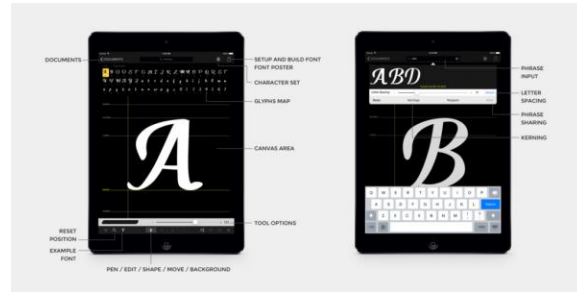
DOCUMENTS

SETUP AND BUILD FONT
FONT POSTER

CHARACTER SET

GLYPHS MAP

A

CANVAS AREA

TOOL OPTIONS

RESET
POSITION

EXAMPLE
FONT

PEN / EDIT / SHAPE / MOVE / BACKGROUND

ABD

PHRASE
INPUT

LETTER
SPACING

PHRASE
SHARING

KERNING

B

Q W E R T Y U I O P
A S D F G H J K L
Z X C V B N M